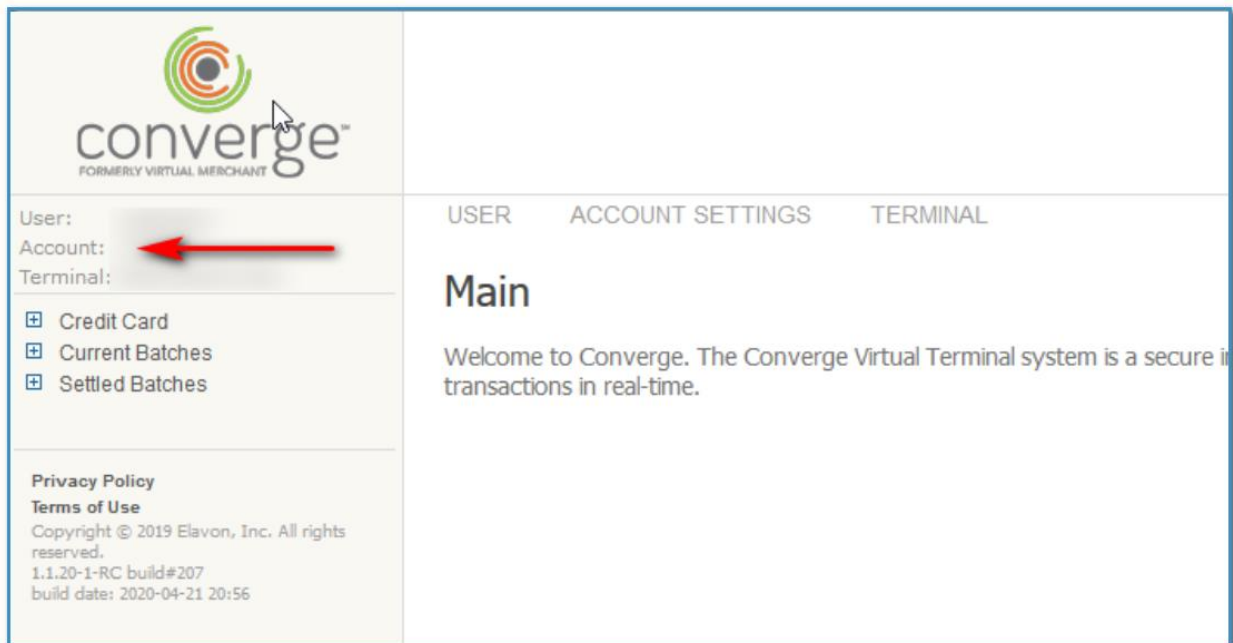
converge™
FORMERLY VIRTUAL MERCHANT

User:
Account:
Terminal:

⊞ Credit Card
⊞ Current Batches
⊞ Settled Batches

Privacy Policy
Terms of Use
Copyright © 2019 Elavon, Inc. All rights reserved.
1.1.20-1-RC build#207
build date: 2020-04-21 20:56

USER ACCOUNT SETTINGS TERMINAL

Main

Welcome to Converge. The Converge Virtual Terminal system is a secure i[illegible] transactions in real-time.